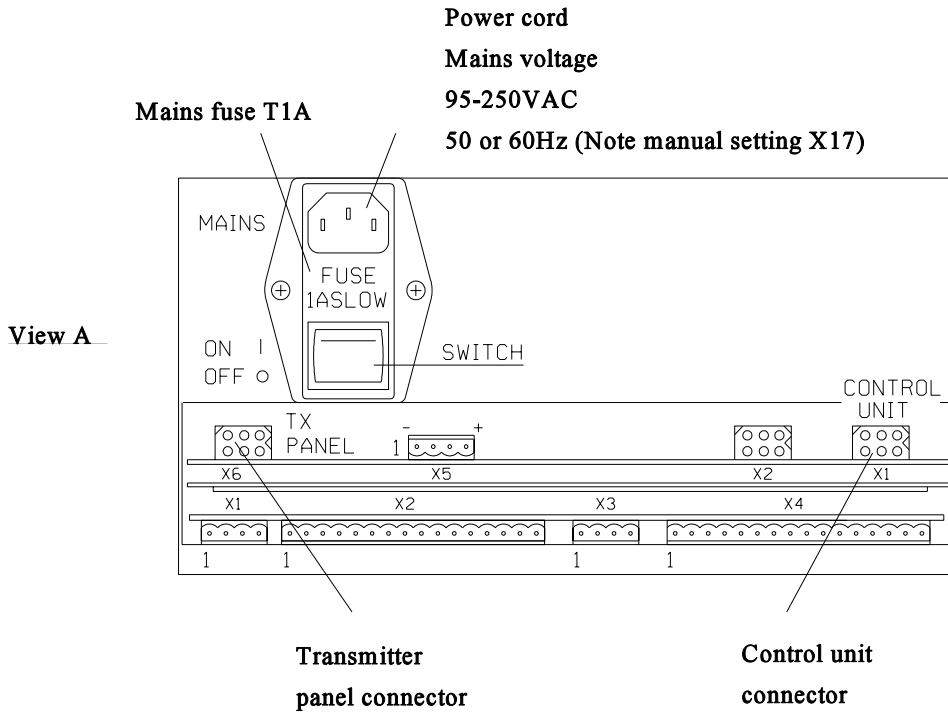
Power cord
Mains voltage
95-250VAC
50 or 60Hz (Note manual setting X17)

Mains fuse T1A

MAINS

FUSE
1ASLOW

View A

ON I
OFF O

SWITCH

CONTROL
UNIT

TX
PANEL

- +
1

X6 X5 X2 X1

X1 X2 X3 X4

1 1 1 1

Transmitter
panel connector

Control unit
connector